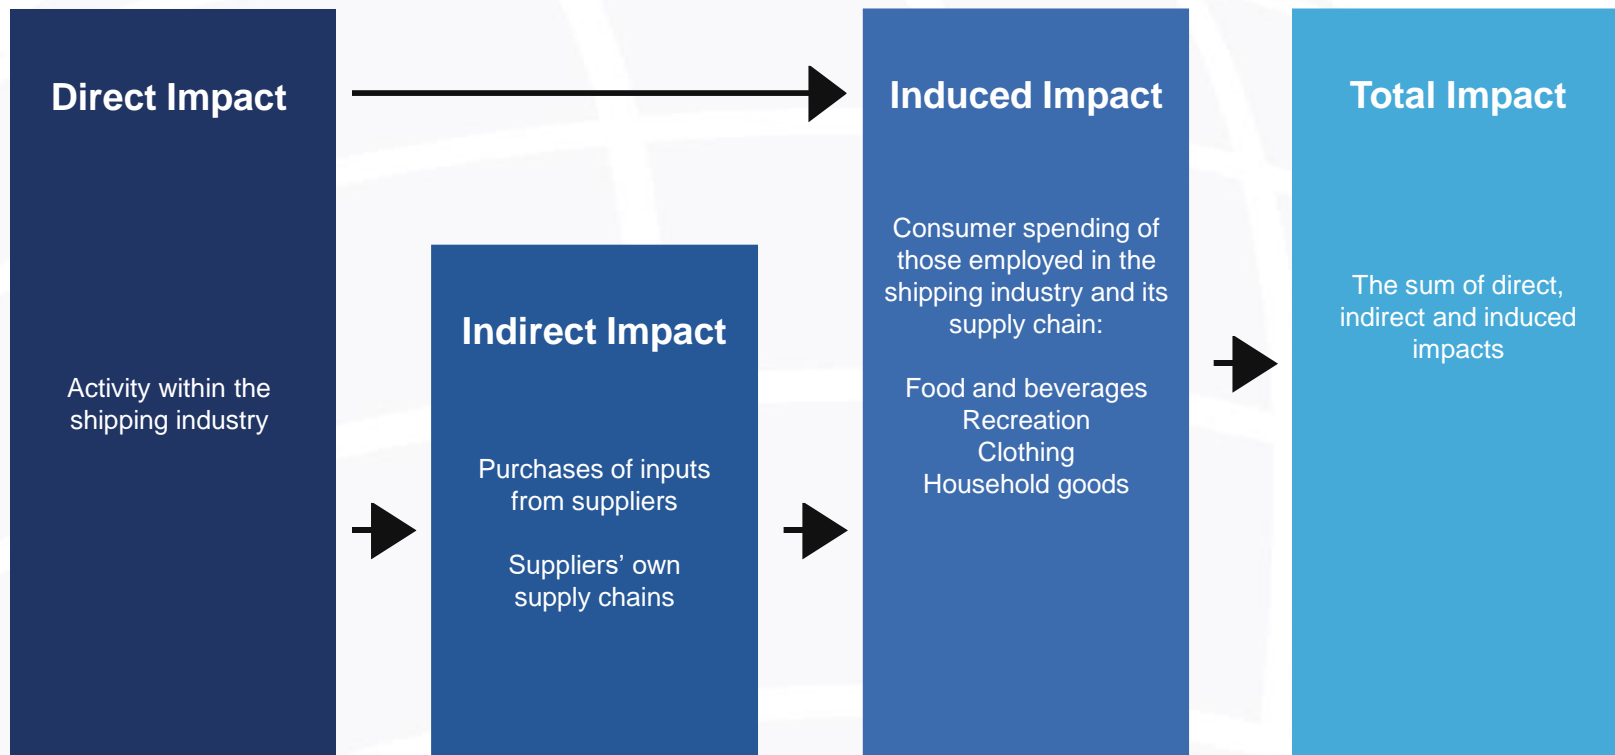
Direct Impact

Activity within the shipping industry

Indirect Impact

Purchases of inputs from suppliers

Suppliers’ own supply chains

Induced Impact

Consumer spending of those employed in the shipping industry and its supply chain:

Food and beverages
Recreation
Clothing
Household goods

Total Impact

The sum of direct, indirect and induced impacts